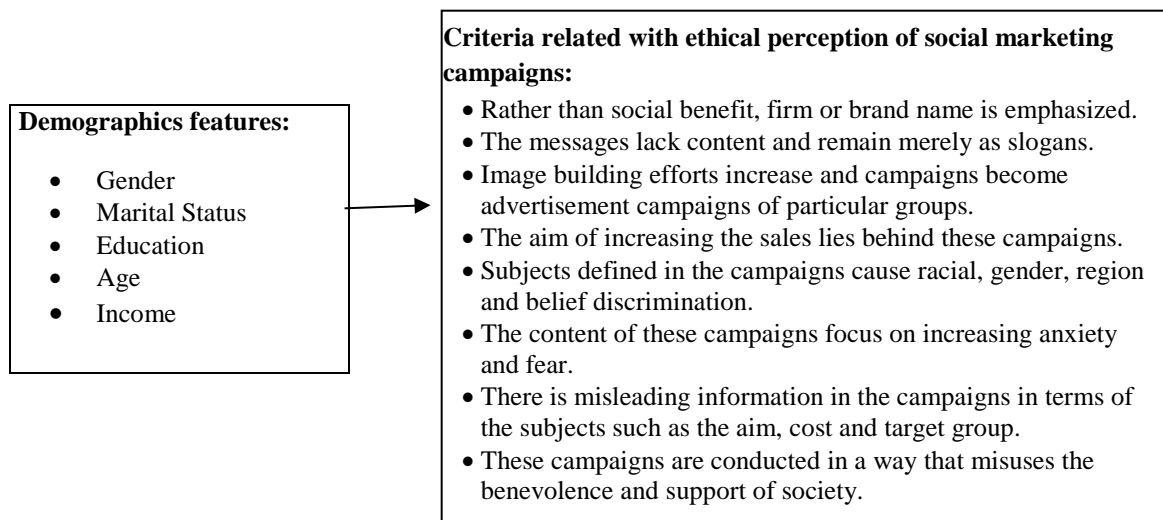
Demographics features:

- Gender
- Marital Status
- Education
- Age
- Income

Criteria related with ethical perception of social marketing campaigns:

- Rather than social benefit, firm or brand name is emphasized.
- The messages lack content and remain merely as slogans.
- Image building efforts increase and campaigns become advertisement campaigns of particular groups.
- The aim of increasing the sales lies behind these campaigns.
- Subjects defined in the campaigns cause racial, gender, region and belief discrimination.
- The content of these campaigns focus on increasing anxiety and fear.
- There is misleading information in the campaigns in terms of the subjects such as the aim, cost and target group.
- These campaigns are conducted in a way that misuses the benevolence and support of society.